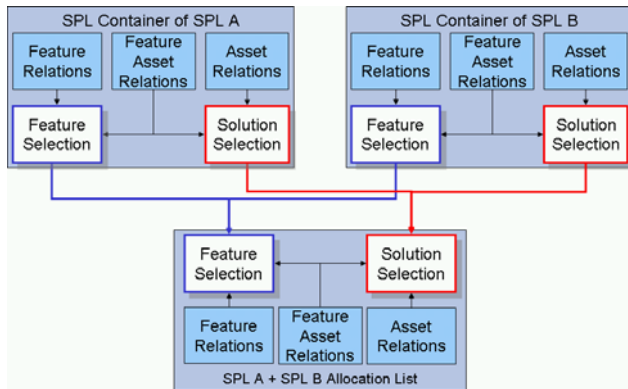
SPL Container of SPL A

Feature Relations

Feature Asset Relations

Asset Relations

Feature Selection

Solution Selection

SPL Container of SPL B

Feature Relations

Feature Asset Relations

Asset Relations

Feature Selection

Solution Selection

Feature Selection

Solution Selection

Feature Relations

Feature Asset Relations

Asset Relations

SPL A + SPL B Allocation List